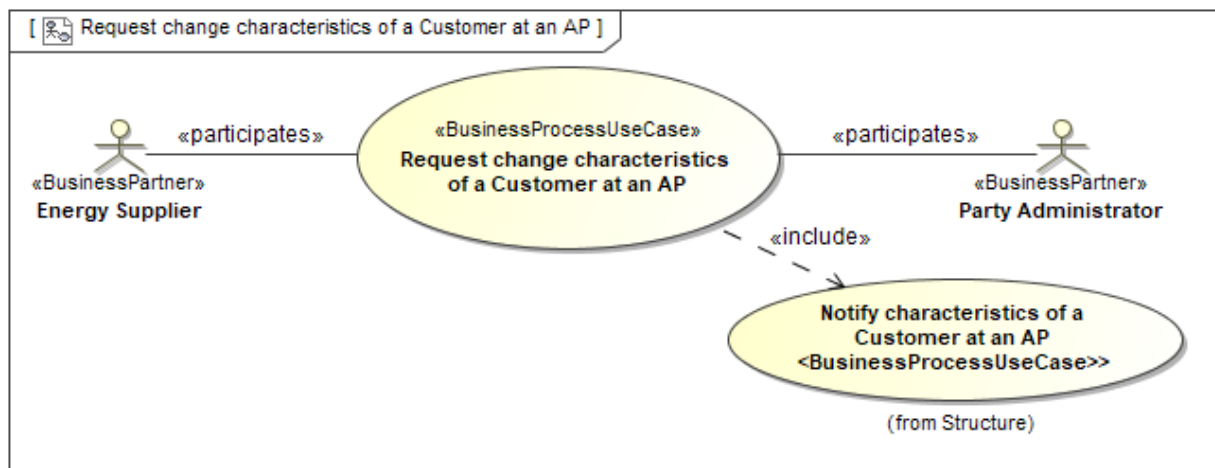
[ Request change characteristics of a Customer at an AP ]

«participates»

«BusinessPartner»
Energy Supplier

«BusinessProcessUseCase»
Request change characteristics of a Customer at an AP

«participates»

«BusinessPartner»
Party Administrator

«include»

Notify characteristics of a Customer at an AP <BusinessProcessUseCase>>

(from Structure)